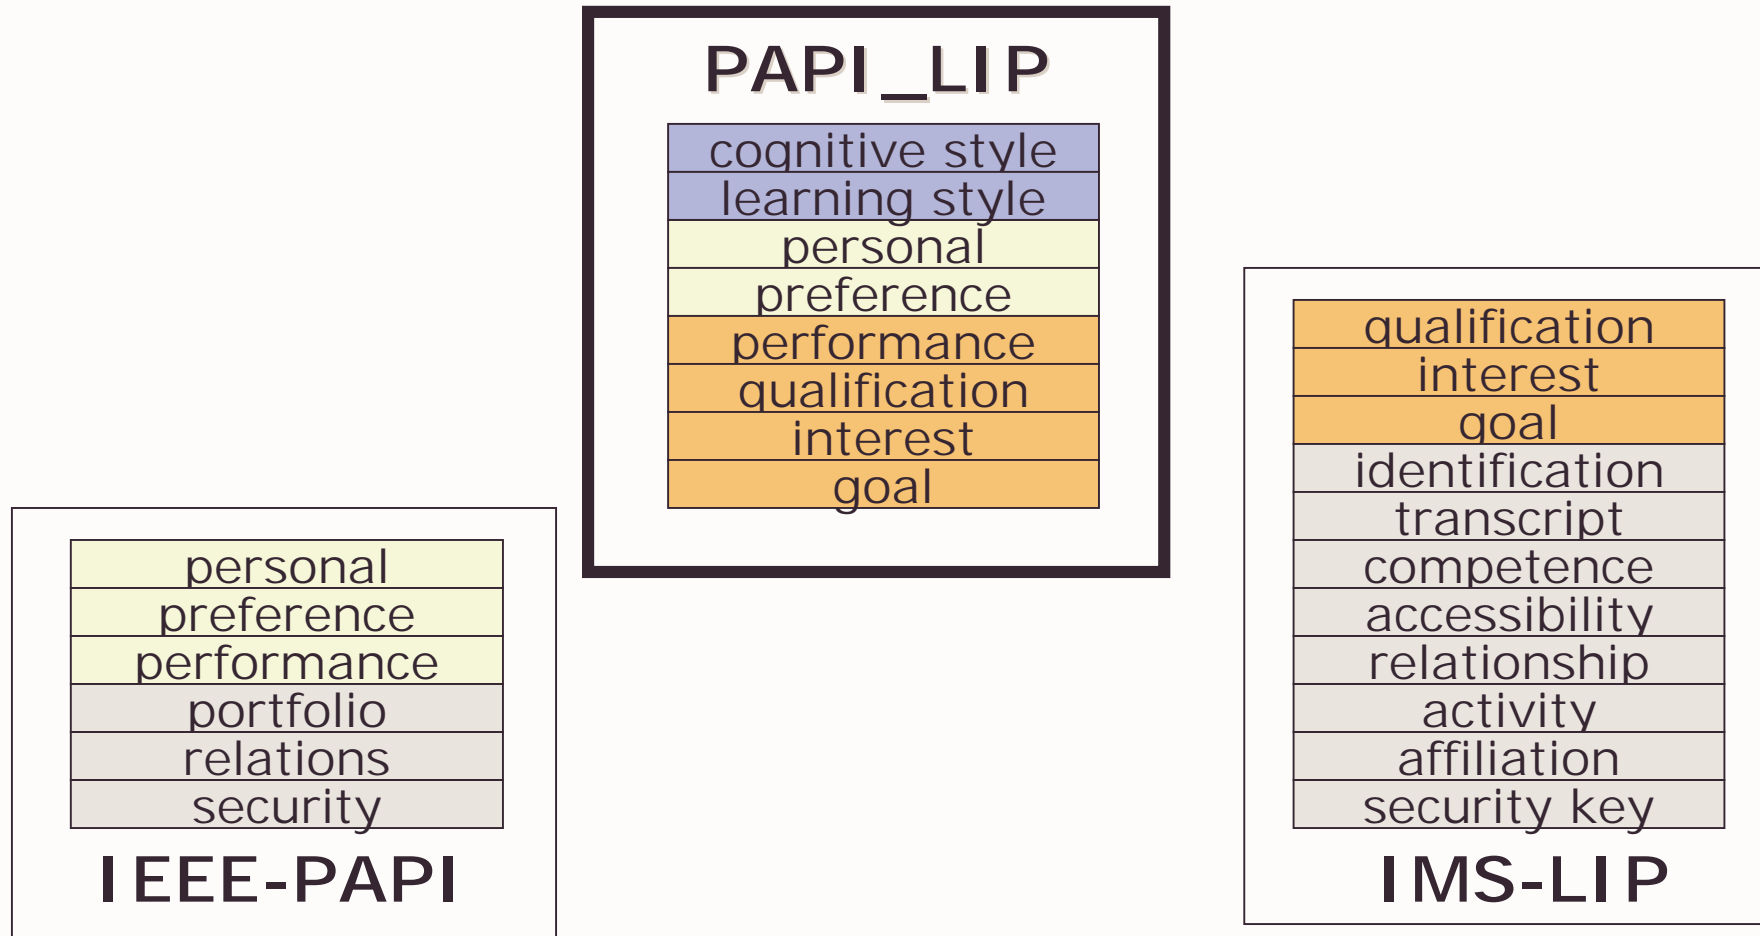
PAPI_LIP

| cognitive style |
|---|
| learning style |
| personal |
| preference |
| performance |
| qualification |
| interest |
| goal |

| personal |
|---|
| preference |
| performance |
| portfolio |
| relations |
| security |

IEEE-PAPI

| qualification |
|---|
| interest |
| goal |
| identification |
| transcript |
| competence |
| accessibility |
| relationship |
| activity |
| affiliation |
| security key |

IMS-LIP